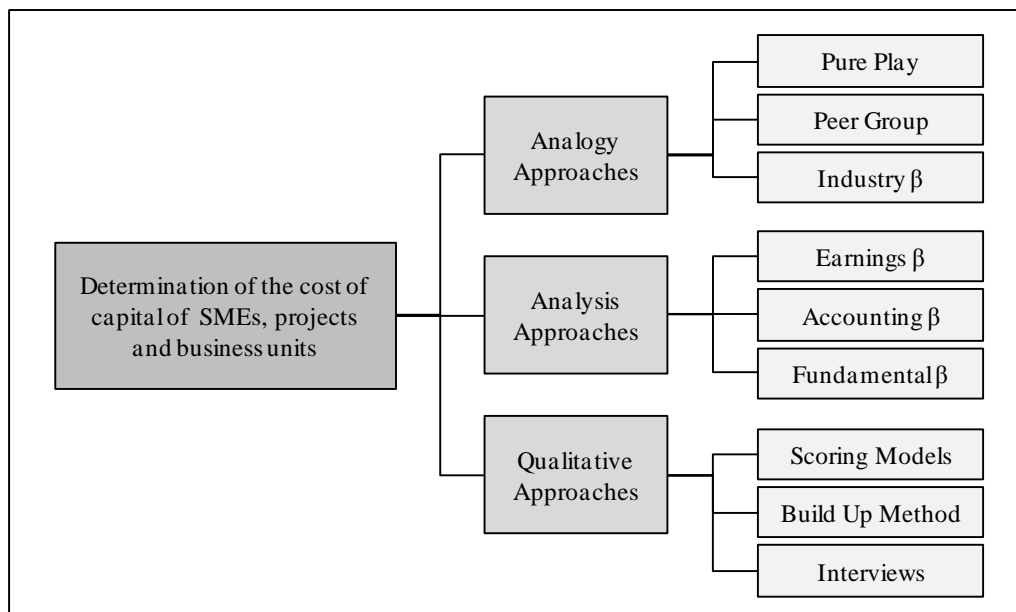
Determination of the cost of capital of SMEs, projects and business units

Analogy Approaches

Pure Play

Peer Group

Industry $\beta$

Analysis Approaches

Earnings $\beta$

Accounting $\beta$

Fundamental $\beta$

Qualitative Approaches

Scoring Models

Build Up Method

Interviews